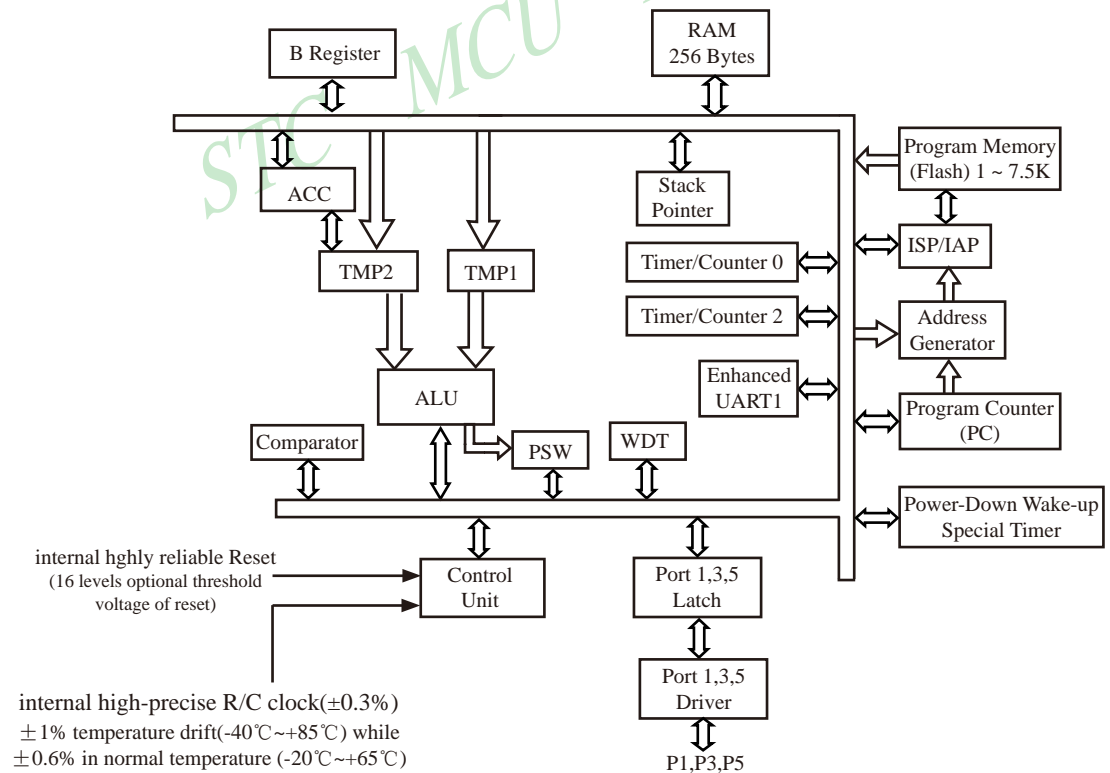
STC MCU

B Register

RAM
256 Bytes

ACC

Stack
Pointer

Program Memory
(Flash) 1 ~ 7.5K

TMP2

TMP1

Timer/Counter 0

ISP/IAP

Timer/Counter 2

Address
Generator

Enhanced
UART1

ALU

Program Counter
(PC)

Comparator

PSW

WDT

Power-Down Wake-up
Special Timer

internal hghly reliable Reset
(16 levels optional threshold voltage of reset)

Control
Unit

Port 1,3,5
Latch

Port 1,3,5
Driver

P1,P3,P5

internal high-precise R/C clock(±0.3%)
±1% temperature drift(-40℃~+85℃) while
±0.6% in normal temperature (-20℃~+65℃)